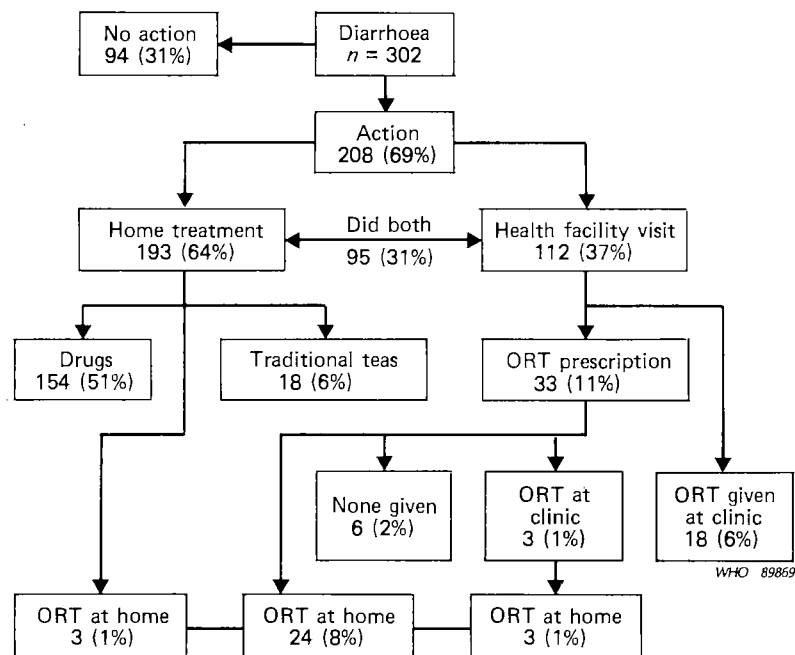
Diarrhoea
$n = 302$

No action
94 (31%)

Action
208 (69%)

Home treatment
193 (64%)

Did both
95 (31%)

Health facility visit
112 (37%)

Drugs
154 (51%)

Traditional teas
18 (6%)

ORT prescription
33 (11%)

None given
6 (2%)

ORT at clinic
3 (1%)

ORT given at clinic
18 (6%)

WHO 89869

ORT at home
3 (1%)

ORT at home
24 (8%)

ORT at home
3 (1%)